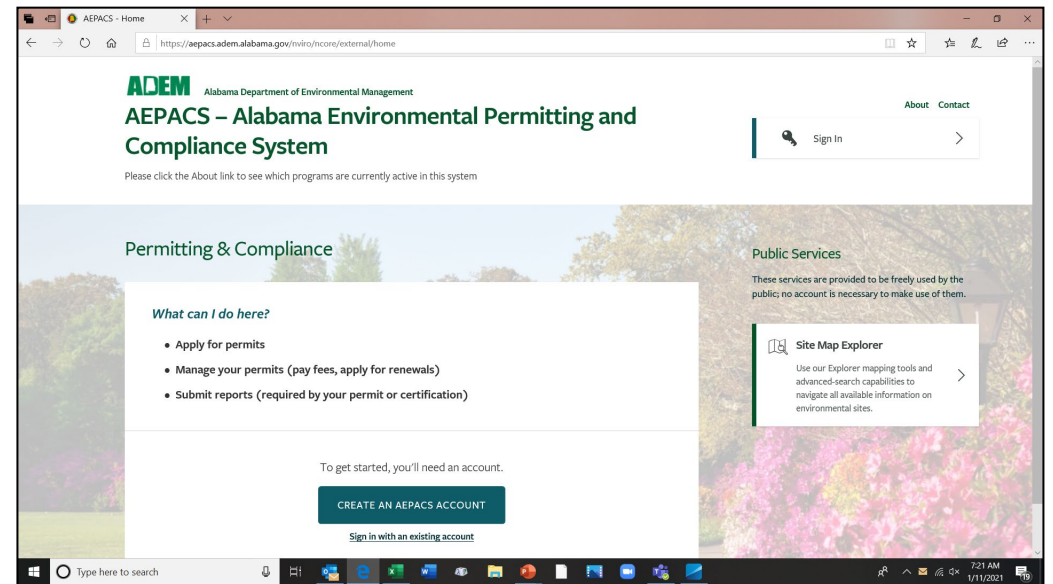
AEPACS - Home

https://aepacs.adem.alabama.gov/nviro/ncore/external/home

ADEM Alabama Department of Environmental Management

AEPACS – Alabama Environmental Permitting and Compliance System

Please click the About link to see which programs are currently active in this system

About Contact

Sign In

Permitting & Compliance

What can I do here?

• Apply for permits
• Manage your permits (pay fees, apply for renewals)
• Submit reports (required by your permit or certification)

To get started, you'll need an account.

CREATE AN AEPACS ACCOUNT

Sign in with an existing account

Public Services

These services are provided to be freely used by the public; no account is necessary to make use of them.

Site Map Explorer

Use our Explorer mapping tools and advanced-search capabilities to navigate all available information on environmental sites.

Type here to search

7:21 AM
1/11/2021

19